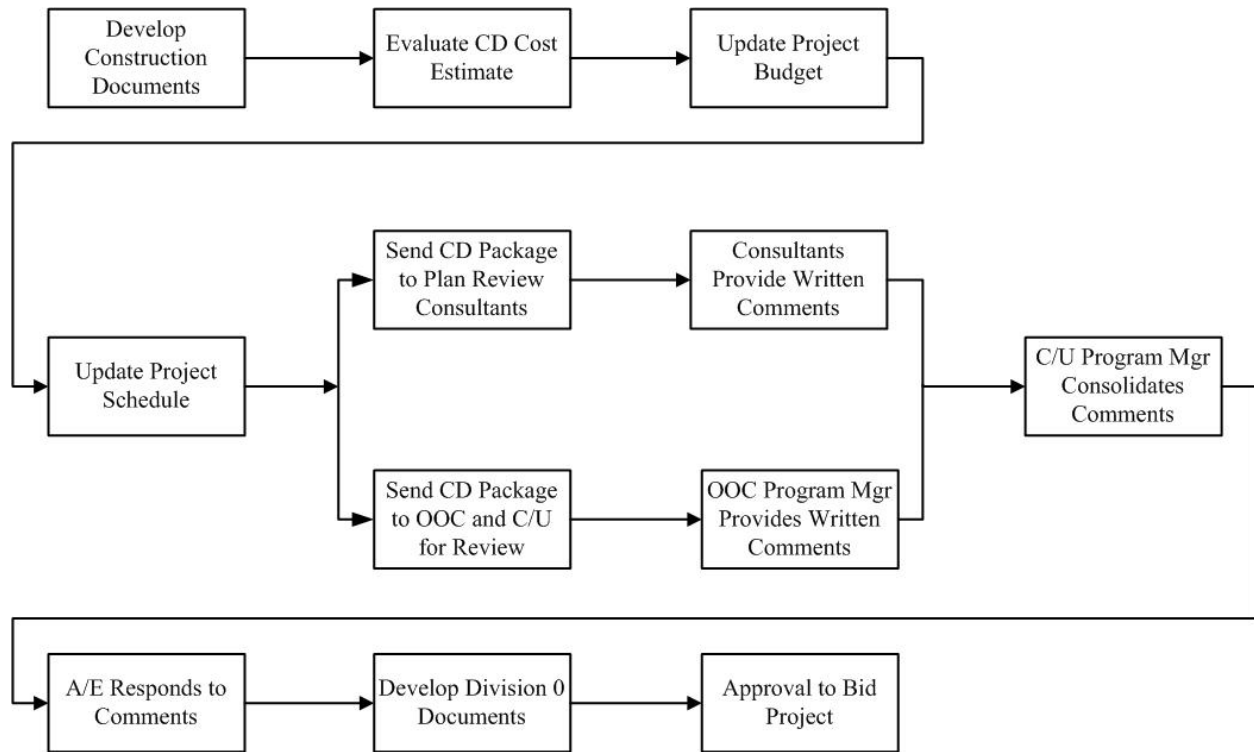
Develop Construction Documents

Evaluate CD Cost Estimate

Update Project Budget

Update Project Schedule

Send CD Package to Plan Review Consultants

Consultants Provide Written Comments

Send CD Package to OOC and C/U for Review

OOC Program Mgr Provides Written Comments

C/U Program Mgr Consolidates Comments

A/E Responds to Comments

Develop Division 0 Documents

Approval to Bid Project